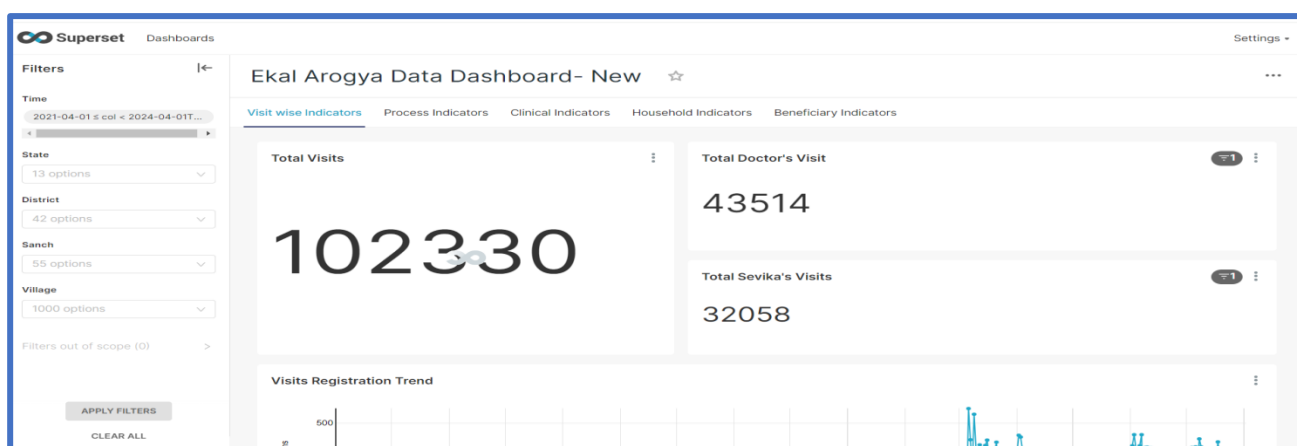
Superset Dashboards

Settings

Filters

Time

2021-04-01 ≤ col < 2024-04-01T...

State

13 options

District

42 options

Sanch

55 options

Village

1000 options

Filters out of scope (0)

APPLY FILTERS

CLEAR ALL

Ekal Arogya Data Dashboard- New

Visit wise Indicators

Process Indicators

Clinical Indicators

Household Indicators

Beneficiary Indicators

Total Visits

102330

Total Doctor's Visit

1

43514

Total Sevika's Visits

1

32058

Visits Registration Trend

500